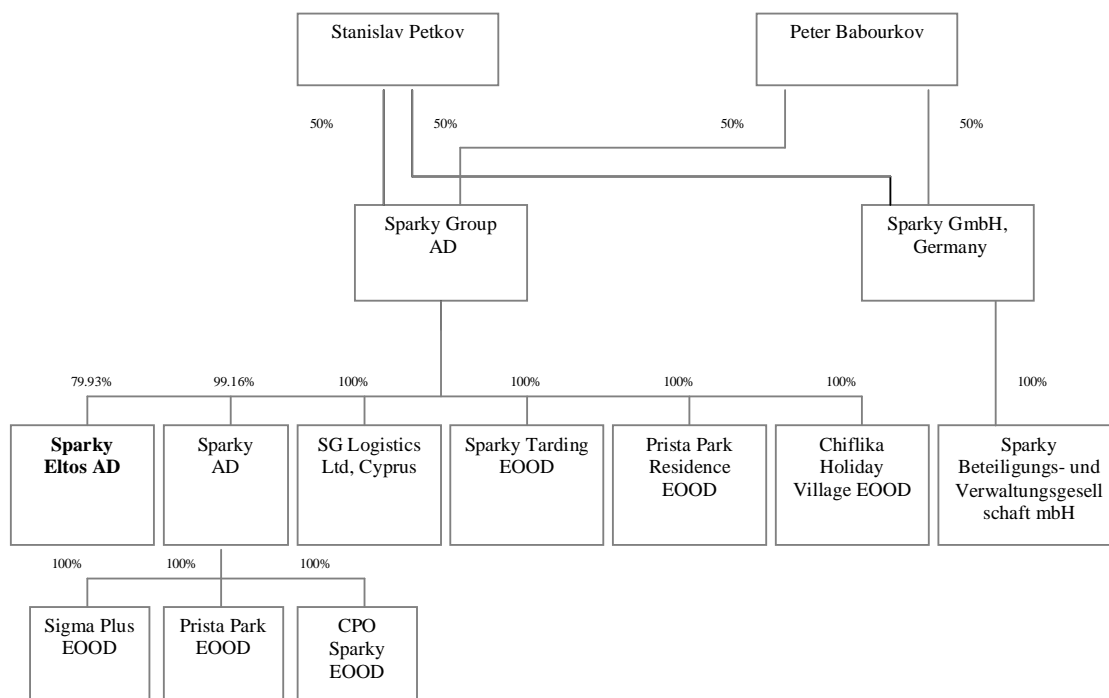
Stanislav Petkov

Peter Babourkov

50%

50%

50%

50%

Sparky Group AD

Sparky GmbH, Germany

79.93%

99.16%

100%

100%

100%

100%

100%

**Sparky Eltos AD**

Sparky AD

SG Logistics Ltd, Cyprus

Sparky Tarding EOOD

Prista Park Residence EOOD

Chiflika Holiday Village EOOD

Sparky Beteiligungs- und Verwaltungsgesell schaft mbH

100%

100%

100%

Sigma Plus EOOD

Prista Park EOOD

CPO Sparky EOOD